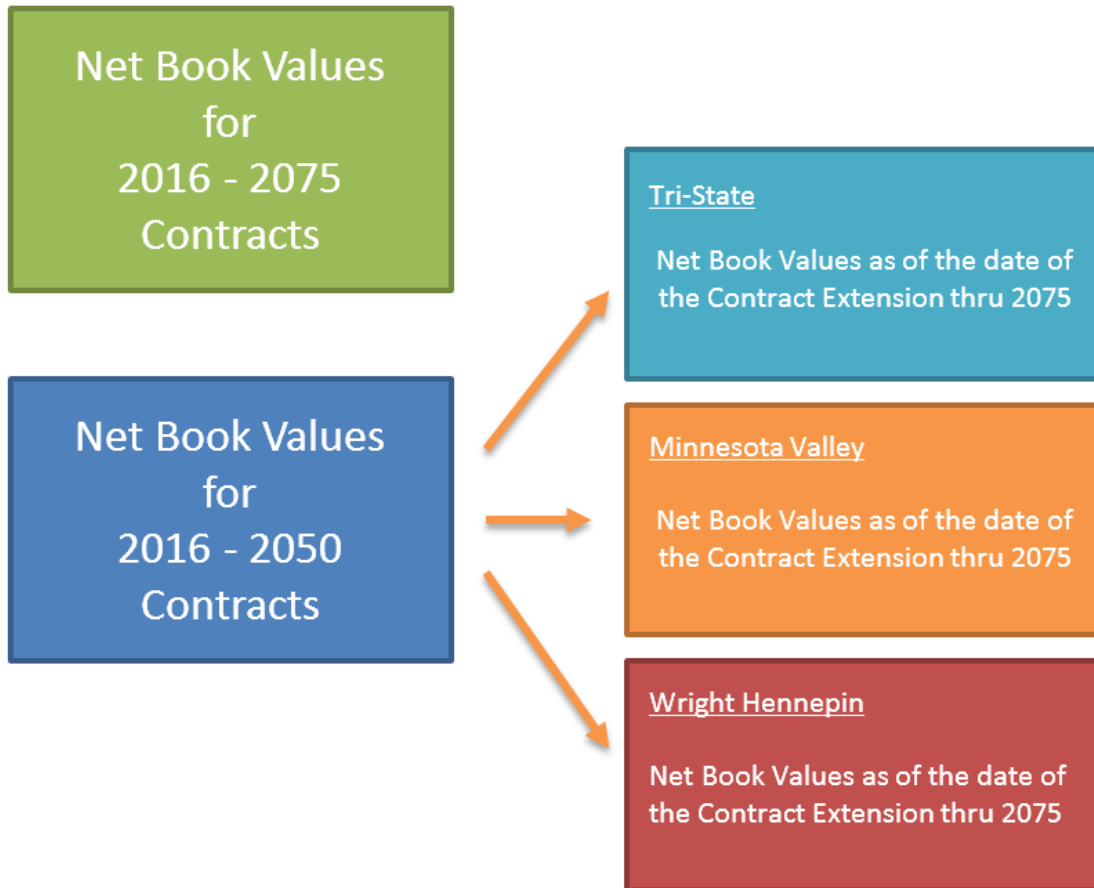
Net Book Values for 2016 - 2075 Contracts

Net Book Values for 2016 - 2050 Contracts

Tri-State

Net Book Values as of the date of the Contract Extension thru 2075

Minnesota Valley

Net Book Values as of the date of the Contract Extension thru 2075

Wright Hennepin

Net Book Values as of the date of the Contract Extension thru 2075